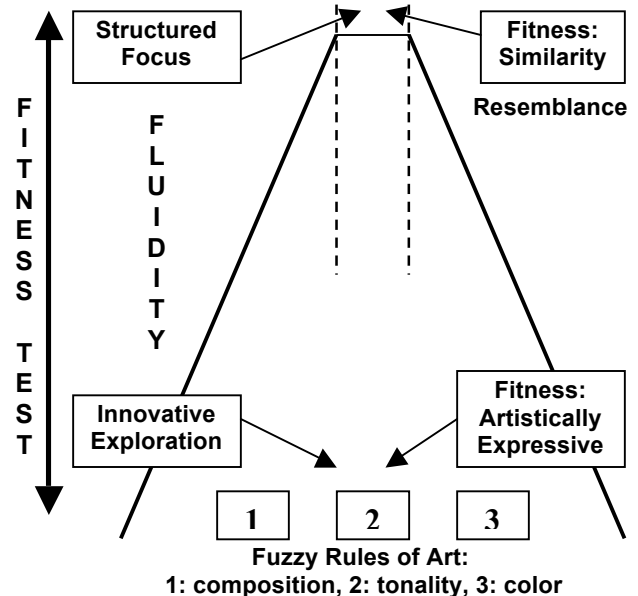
Structured Focus

Fitness: Similarity

Resemblance

FITNESS TEST

FLUIDITY

Innovative Exploration

Fitness: Artistically Expressive

1

2

3

Fuzzy Rules of Art:
1: composition, 2: tonality, 3: color